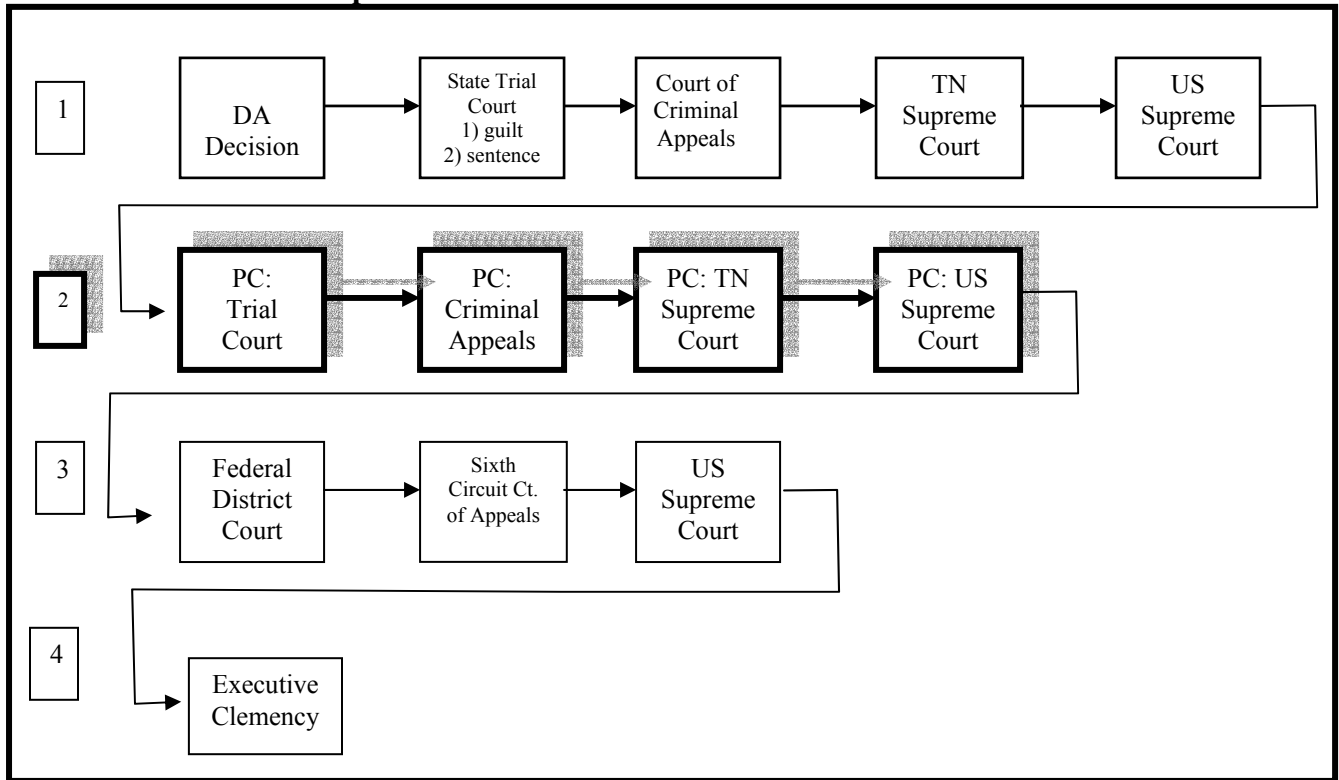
1

DA Decision

State Trial Court
1) guilt
2) sentence

Court of Criminal Appeals

TN Supreme Court

US Supreme Court

2

PC: Trial Court

PC: Criminal Appeals

PC: TN Supreme Court

PC: US Supreme Court

3

Federal District Court

Sixth Circuit Ct. of Appeals

US Supreme Court

4

Executive Clemency